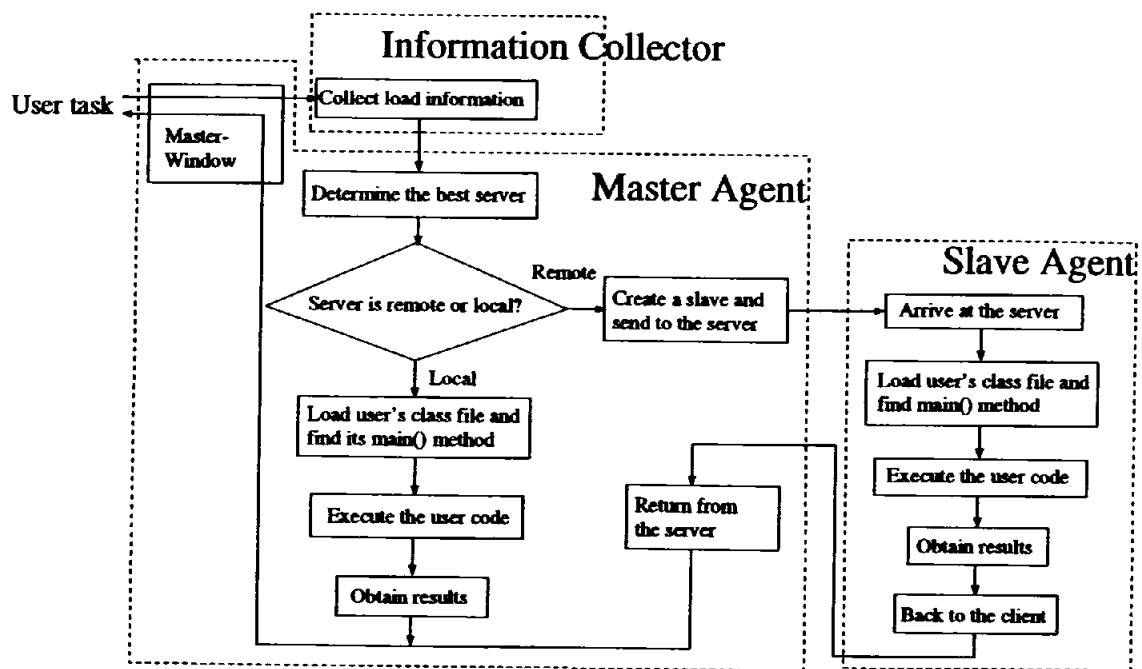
Information Collector

User task

Collect load information

Master-Window

Determine the best server

Master Agent

Server is remote or local?

Remote

Create a slave and send to the server

Local

Load user's class file and find its main() method

Execute the user code

Obtain results

Return from the server

Slave Agent

Arrive at the server

Load user's class file and find main() method

Execute the user code

Obtain results

Back to the client